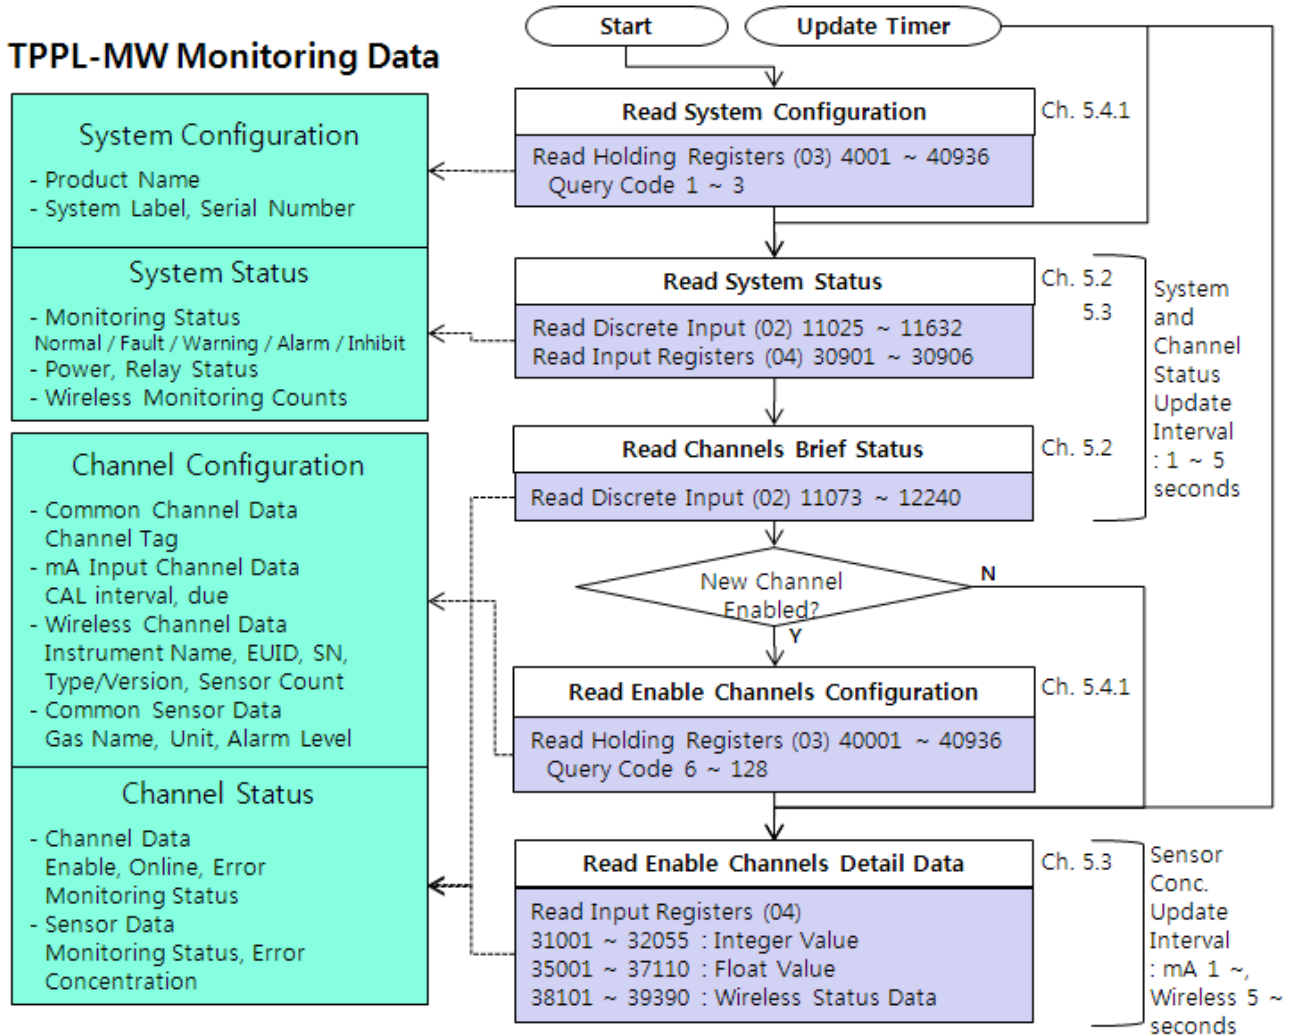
TPPL-MW Monitoring Data

System Configuration
- Product Name
- System Label, Serial Number

System Status
- Monitoring Status
Normal / Fault / Warning / Alarm / Inhibit
- Power, Relay Status
- Wireless Monitoring Counts

Channel Configuration
- Common Channel Data
Channel Tag
- mA Input Channel Data
CAL interval, due
- Wireless Channel Data
Instrument Name, EUID, SN, Type/Version, Sensor Count
- Common Sensor Data
Gas Name, Unit, Alarm Level

Channel Status
- Channel Data
Enable, Online, Error
Monitoring Status
- Sensor Data
Monitoring Status, Error
Concentration

Start

Update Timer

Read System Configuration
Read Holding Registers (03) 4001 ~ 40936
Query Code 1 ~ 3
Ch. 5.4.1

Read System Status
Read Discrete Input (02) 11025 ~ 11632
Read Input Registers (04) 30901 ~ 30906
Ch. 5.2
5.3

System and Channel Status Update Interval : 1 ~ 5 seconds

Read Channels Brief Status
Read Discrete Input (02) 11073 ~ 12240
Ch. 5.2

New Channel Enabled?
N
Y

Read Enable Channels Configuration
Read Holding Registers (03) 40001 ~ 40936
Query Code 6 ~ 128
Ch. 5.4.1

Read Enable Channels Detail Data
Read Input Registers (04)
31001 ~ 32055 : Integer Value
35001 ~ 37110 : Float Value
38101 ~ 39390 : Wireless Status Data
Ch. 5.3

Sensor Conc. Update Interval : mA 1 ~, Wireless 5 ~ seconds